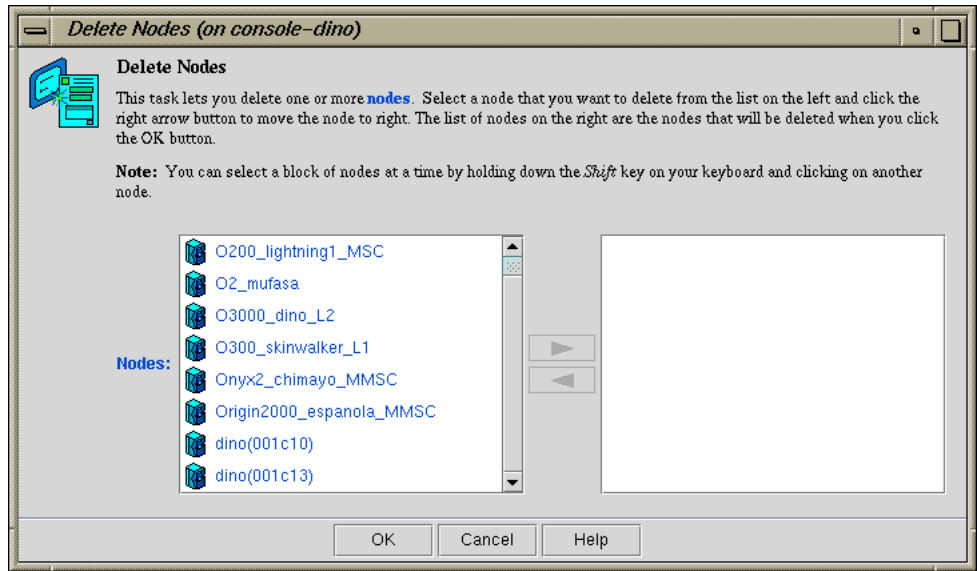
Delete Nodes (on console-dino)

Delete Nodes

This task lets you delete one or more nodes. Select a node that you want to delete from the list on the left and click the right arrow button to move the node to right. The list of nodes on the right are the nodes that will be deleted when you click the OK button.

Note: You can select a block of nodes at a time by holding down the Shift key on your keyboard and clicking on another node.

Nodes:

O200_lightning1_MSC
O2_mufasa
O3000_dino_L2
O300_skinwalker_L1
Onyx2_chimayo_MMSC
Origin2000_espanola_MMSC
dino(001c10)
dino(001c13)

OK Cancel Help